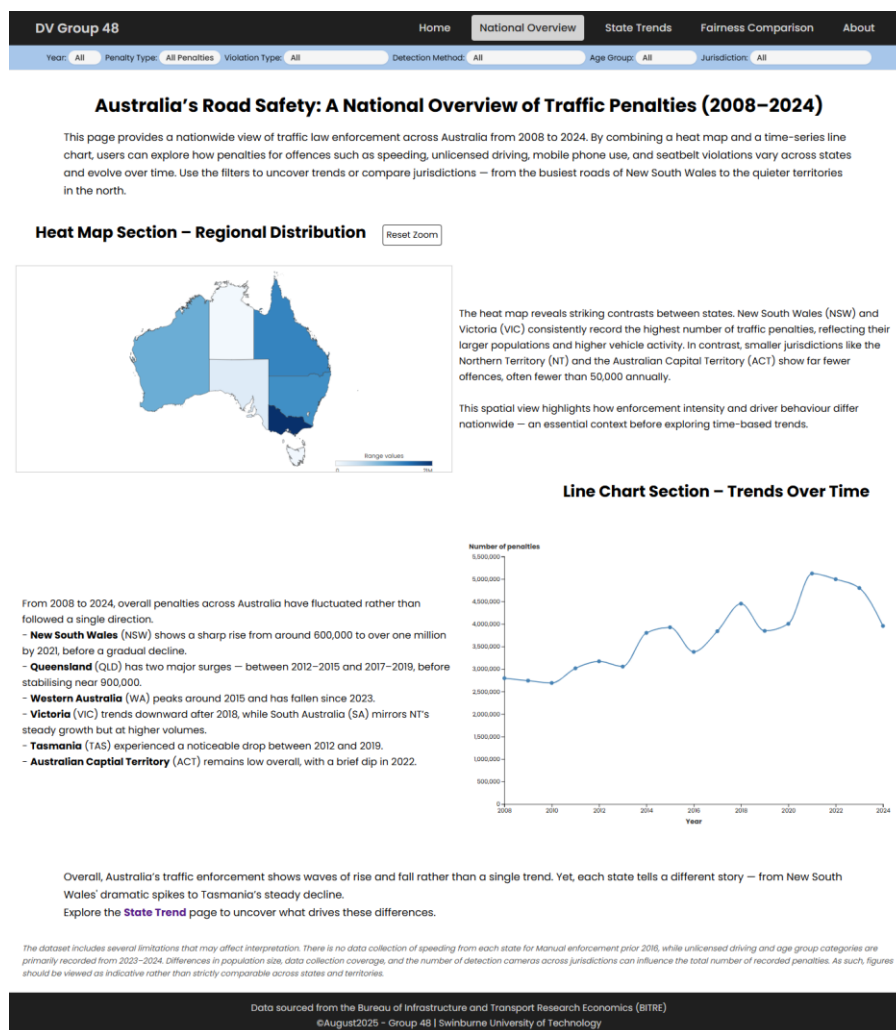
DV Group 48

Home National Overview State Trends Fairness Comparison About

Year: All Penalty Type: All Penalties Violation Type: All Detection Method: All Age Group: All Jurisdiction: All

Australia's Road Safety: A National Overview of Traffic Penalties (2008–2024)

This page provides a nationwide view of traffic law enforcement across Australia from 2008 to 2024. By combining a heat map and a time-series line chart, users can explore how penalties for offences such as speeding, unlicensed driving, mobile phone use, and seatbelt violations vary across states and evolve over time. Use the filters to uncover trends or compare jurisdictions — from the busiest roads of New South Wales to the quieter territories in the north.

Heat Map Section – Regional Distribution

Reset Zoom

Range values

0 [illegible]

The heat map reveals striking contrasts between states. New South Wales (NSW) and Victoria (VIC) consistently record the highest number of traffic penalties, reflecting their larger populations and higher vehicle activity. In contrast, smaller jurisdictions like the Northern Territory (NT) and the Australian Capital Territory (ACT) show far fewer offences, often fewer than 50,000 annually.

This spatial view highlights how enforcement intensity and driver behaviour differ nationwide — an essential context before exploring time-based trends.

Line Chart Section – Trends Over Time

From 2008 to 2024, overall penalties across Australia have fluctuated rather than followed a single direction.
- **New South Wales** (NSW) shows a sharp rise from around 600,000 to over one million by 2021, before a gradual decline.
- **Queensland** (QLD) has two major surges — between 2012–2015 and 2017–2019, before stabilising near 900,000.
- **Western Australia** (WA) peaks around 2015 and has fallen since 2023.
- **Victoria** (VIC) trends downward after 2018, while South Australia (SA) mirrors NT's steady growth but at higher volumes.
- **Tasmania** (TAS) experienced a noticeable drop between 2012 and 2019.
- **Australian Captial Territory** (ACT) remains low overall, with a brief dip in 2022.

Number of penalties

5,500,000
5,000,000
4,500,000
4,000,000
3,500,000
3,000,000
2,500,000
2,000,000
1,500,000
1,000,000
500,000
0

2008 2010 2012 2014 2016 2018 2020 2022 2024

Year

Overall, Australia's traffic enforcement shows waves of rise and fall rather than a single trend. Yet, each state tells a different story — from New South Wales' dramatic spikes to Tasmania's steady decline.
Explore the **State Trend** page to uncover what drives these differences.

The dataset includes several limitations that may affect interpretation. There is no data collection of speeding from each state for Manual enforcement prior 2016, while unlicensed driving and age group categories are primarily recorded from 2023–2024. Differences in population size, data collection coverage, and the number of detection cameras across jurisdictions can influence the total number of recorded penalties. As such, figures should be viewed as indicative rather than strictly comparable across states and territories.

Data sourced from the Bureau of Infrastructure and Transport Research Economics (BITRE)
©August2025 - Group 48 | Swinburne University of Technology